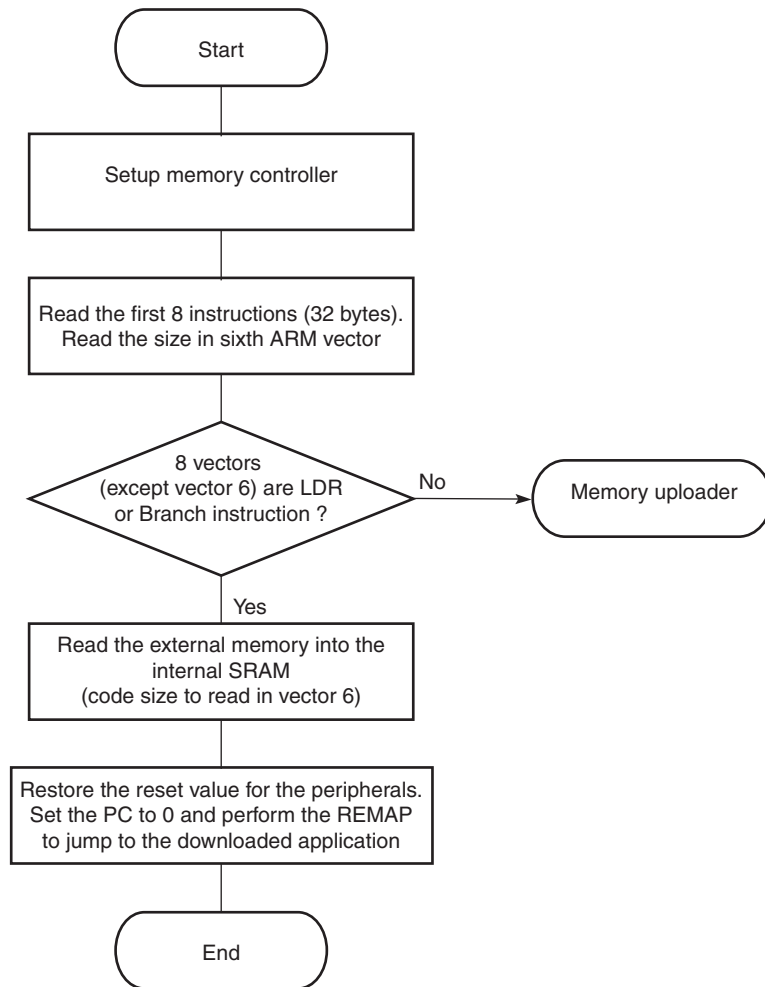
Start

Setup memory controller

Read the first 8 instructions (32 bytes). Read the size in sixth ARM vector

8 vectors (except vector 6) are LDR or Branch instruction ?

No

Memory uploader

Yes

Read the external memory into the internal SRAM (code size to read in vector 6)

Restore the reset value for the peripherals. Set the PC to 0 and perform the REMAP to jump to the downloaded application

End